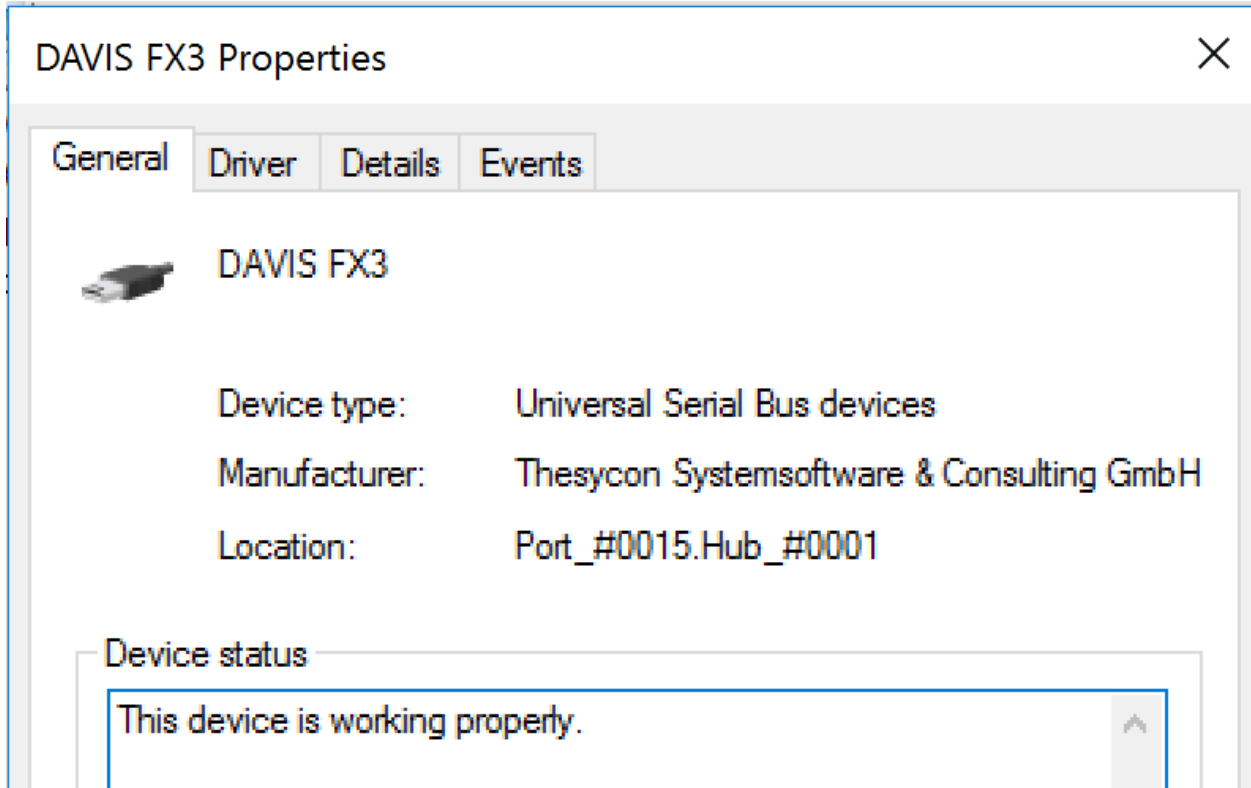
DAVIS FX3 Properties

General Driver Details Events

DAVIS FX3

Device type: Universal Serial Bus devices

Manufacturer: Thesycon Systemsoftware & Consulting GmbH

Location: Port_#0015.Hub_#0001

Device status

This device is working properly.